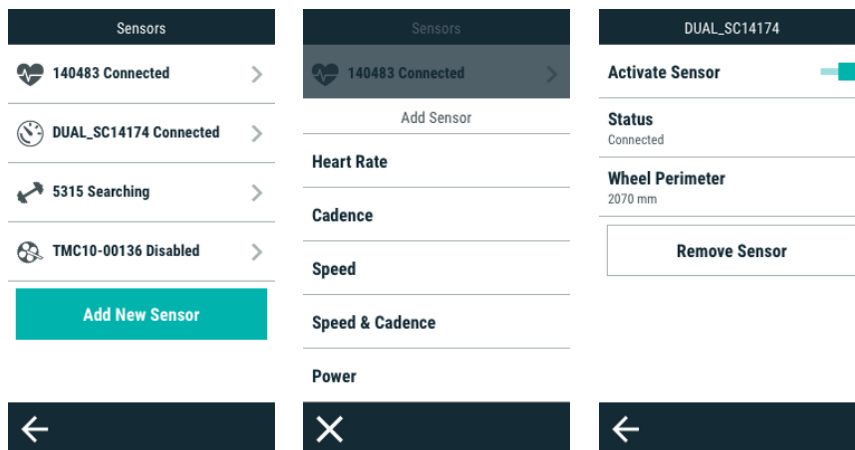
Sensors

140483 Connected

DUAL_SC14174 Connected

5315 Searching

TMC10-00136 Disabled

Add New Sensor

Sensors

140483 Connected

Add Sensor

Heart Rate

Cadence

Speed

Speed & Cadence

Power

DUAL_SC14174

Activate Sensor

Status
Connected

Wheel Perimeter
2070 mm

Remove Sensor